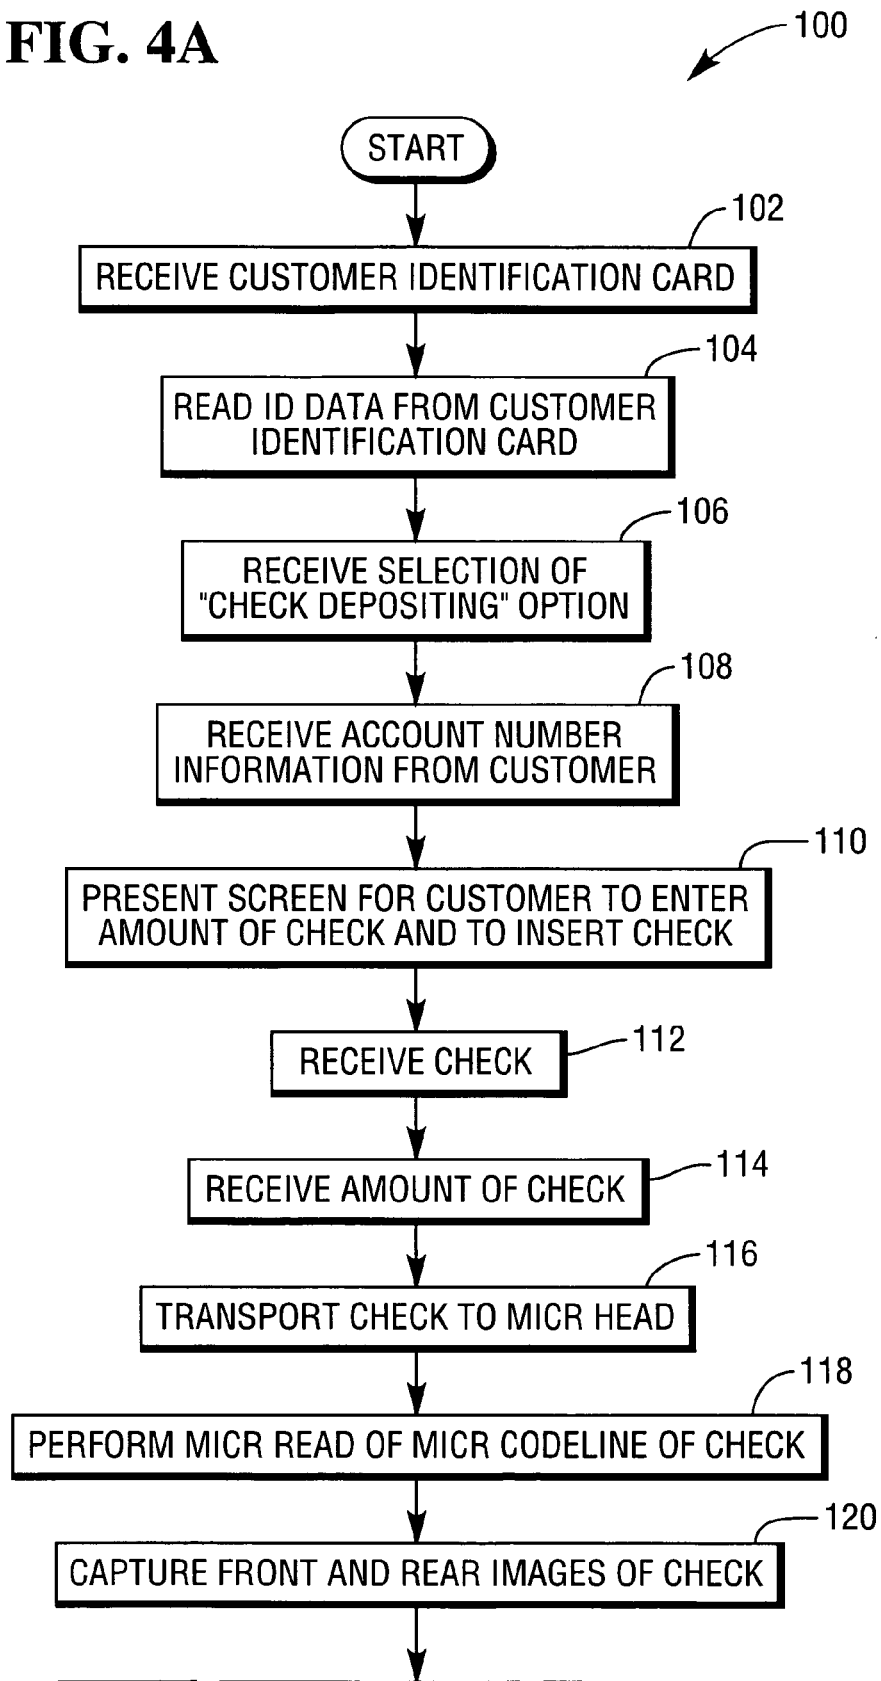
FIG. 4A

100

START

102

RECEIVE CUSTOMER IDENTIFICATION CARD

104

READ ID DATA FROM CUSTOMER IDENTIFICATION CARD

106

RECEIVE SELECTION OF "CHECK DEPOSITING" OPTION

108

RECEIVE ACCOUNT NUMBER INFORMATION FROM CUSTOMER

110

PRESENT SCREEN FOR CUSTOMER TO ENTER AMOUNT OF CHECK AND TO INSERT CHECK

112

RECEIVE CHECK

114

RECEIVE AMOUNT OF CHECK

116

TRANSPORT CHECK TO MICR HEAD

118

PERFORM MICR READ OF MICR CODELINE OF CHECK

120

CAPTURE FRONT AND REAR IMAGES OF CHECK